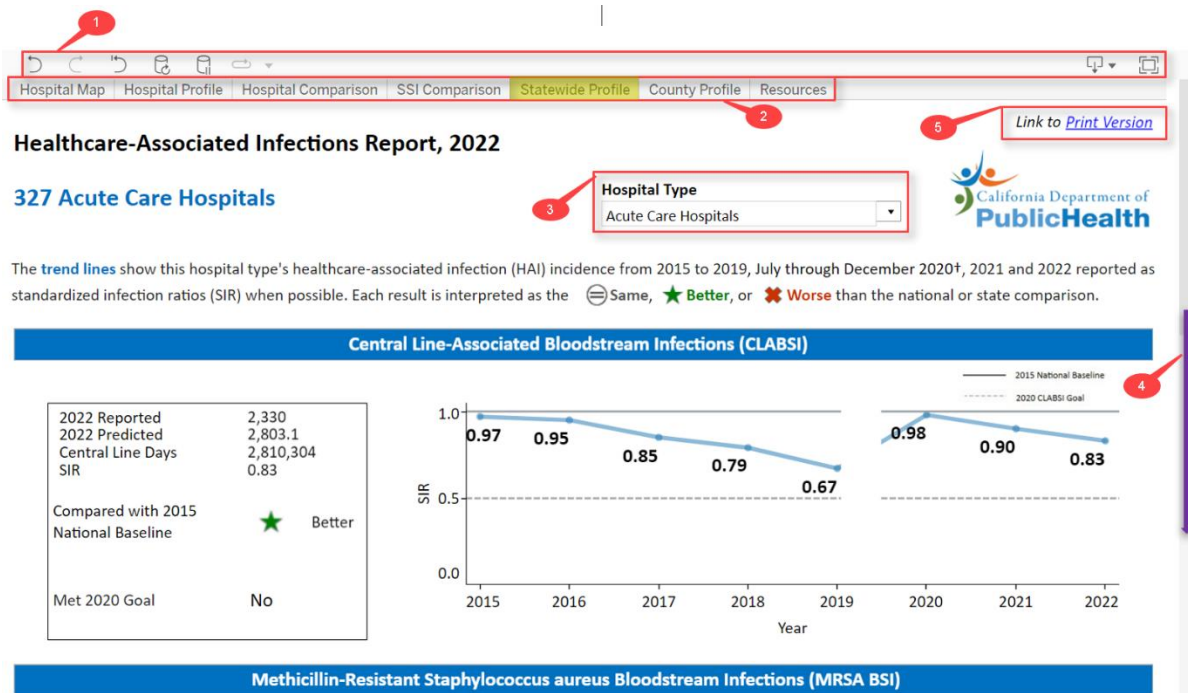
1

Hospital Map | Hospital Profile | Hospital Comparison | SSI Comparison | Statewide Profile | County Profile | Resources

2

5

Link to Print Version

Healthcare-Associated Infections Report, 2022

327 Acute Care Hospitals

3

Hospital Type
Acute Care Hospitals

California Department of PublicHealth

The trend lines show this hospital type's healthcare-associated infection (HAI) incidence from 2015 to 2019, July through December 2020†, 2021 and 2022 reported as standardized infection ratios (SIR) when possible. Each result is interpreted as the Same, Better, or Worse than the national or state comparison.

Central Line-Associated Bloodstream Infections (CLABSI)

2015 National Baseline
2020 CLABSI Goal

4

| 2022 Reported | 2,330 |
|---|---|
| 2022 Predicted | 2,803.1 |
| Central Line Days | 2,810,304 |
| SIR | 0.83 |

Compared with 2015 National Baseline Better

Met 2020 Goal No

1.0
0.5
0.0
SIR
0.97 0.95 0.85 0.79 0.67 0.98 0.90 0.83
2015 2016 2017 2018 2019 2020 2021 2022
Year

Methicillin-Resistant Staphylococcus aureus Bloodstream Infections (MRSA BSI)